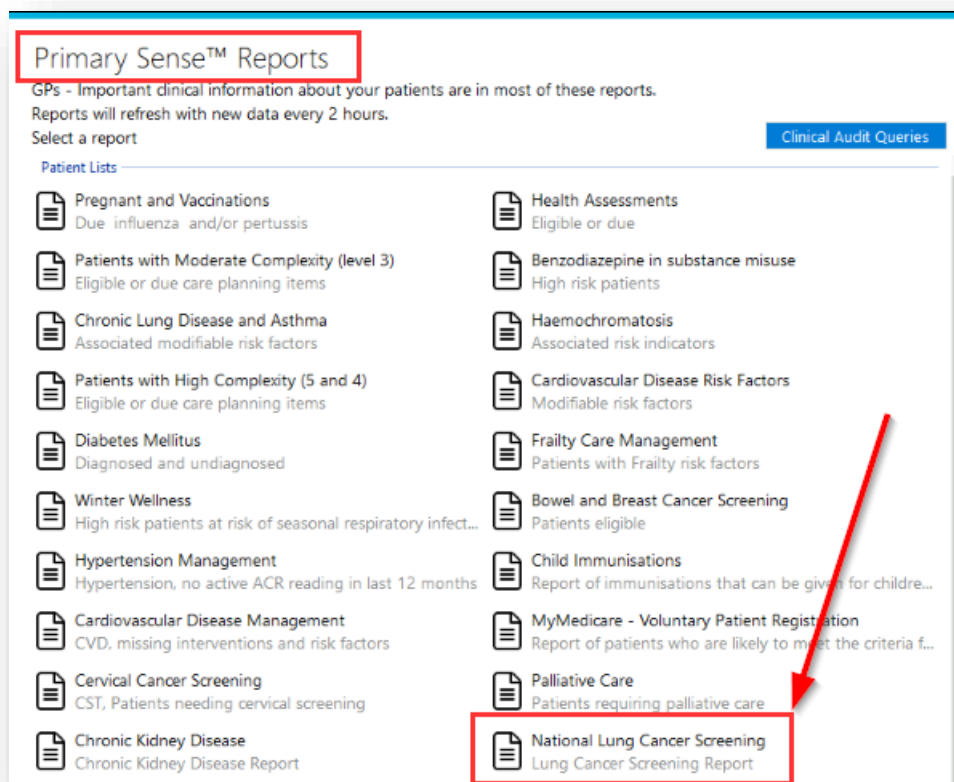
Primary Sense™ Reports

GPs - Important clinical information about your patients are in most of these reports.
Reports will refresh with new data every 2 hours.
Select a report

Clinical Audit Queries

Patient Lists

Pregnant and Vaccinations
Due influenza and/or pertussis

Patients with Moderate Complexity (level 3)
Eligible or due care planning items

Chronic Lung Disease and Asthma
Associated modifiable risk factors

Patients with High Complexity (5 and 4)
Eligible or due care planning items

Diabetes Mellitus
Diagnosed and undiagnosed

Winter Wellness
High risk patients at risk of seasonal respiratory infect...

Hypertension Management
Hypertension, no active ACR reading in last 12 months

Cardiovascular Disease Management
CVD, missing interventions and risk factors

Cervical Cancer Screening
CST, Patients needing cervical screening

Chronic Kidney Disease
Chronic Kidney Disease Report

Health Assessments
Eligible or due

Benzodiazepine in substance misuse
High risk patients

Haemochromatosis
Associated risk indicators

Cardiovascular Disease Risk Factors
Modifiable risk factors

Frailty Care Management
Patients with Frailty risk factors

Bowel and Breast Cancer Screening
Patients eligible

Child Immunisations
Report of immunisations that can be given for childre...

MyMedicare - Voluntary Patient Registration
Report of patients who are likely to meet the criteria f...

Palliative Care
Patients requiring palliative care

National Lung Cancer Screening
Lung Cancer Screening Report